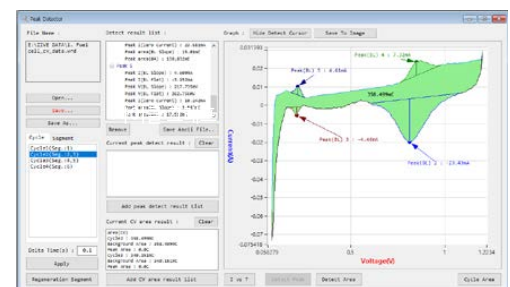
Peak Detector

File Name :

E:\CIVE DATA\1. Fuel cell_cv_data.xrd

Open...

Save...

Save As...

Cycle | Segment

Cycle1(Seg.:1)
Cycle2(Seg.:2)
Cycle3(Seg.:3)
Cycle4(Seg.:4)

Units Time(s) : 0.1

Apply

Regeneration Segment

Detect result list :

Peak I(ore current) : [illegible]
Peak V(E, %Span) : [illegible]
Peak area(A) : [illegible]
PEAK 1
Peak I(E, %Span) : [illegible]
Peak I(E, %Span) : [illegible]
Peak V(E, %Span) : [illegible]
Peak V(E, Right) : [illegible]
Peak I(ore current) : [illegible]
Peak V(E, %Span) : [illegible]
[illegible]

Remove

Save Ascii File..

Current peak detect result : Clear

Add peak detect result list

Current CV area result : Clear

area(C)
cycle1 : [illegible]
background area : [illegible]
Peak area : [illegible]
cycle2 : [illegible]
background area : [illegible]
Peak area : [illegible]

Add CV area result list

Graph : Hide Detect Cursor | Save To Image

Peak(E_) 4 : 7.12mA

Peak(E_) 7 : 8.85mA

758.499mC

Peak(E_) 2 : -4.49mA

Peak(E_) 1 : -23.4mA

Current(A)

Voltage(V)

I vs T | Detect Peak | Detect Area | Cycle Area